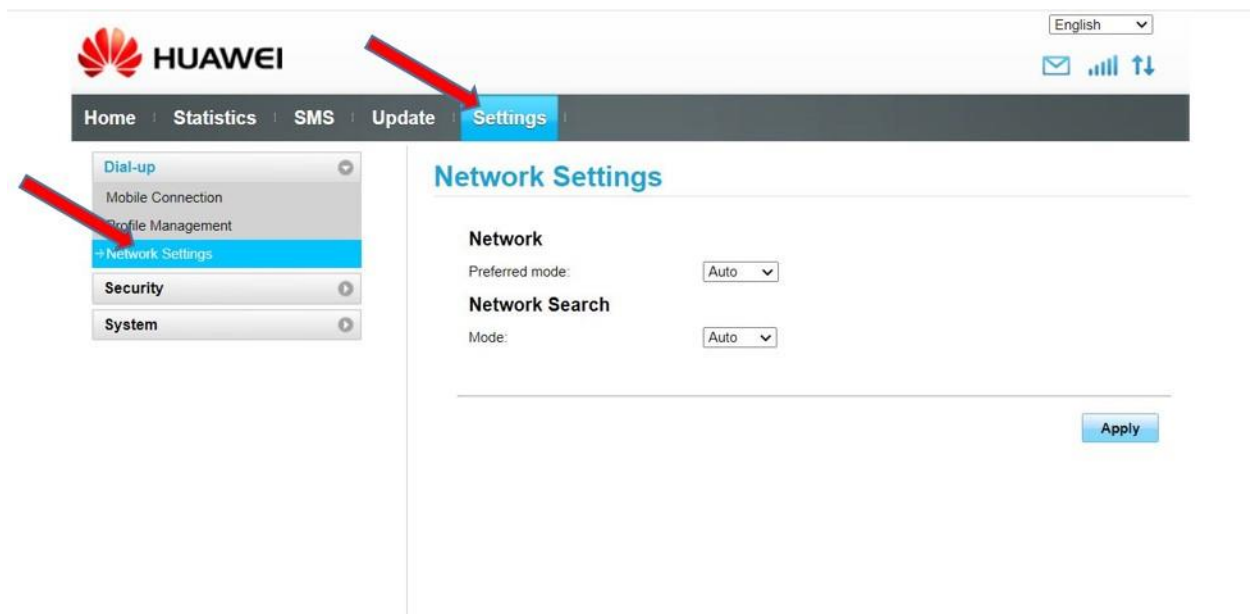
English

HUAWEI

Home | Statistics | SMS | Update | Settings

Dial-up
Mobile Connection
Profile Management
→Network Settings
Security
System

Network Settings

Network
Preferred mode: Auto

Network Search
Mode: Auto

Apply